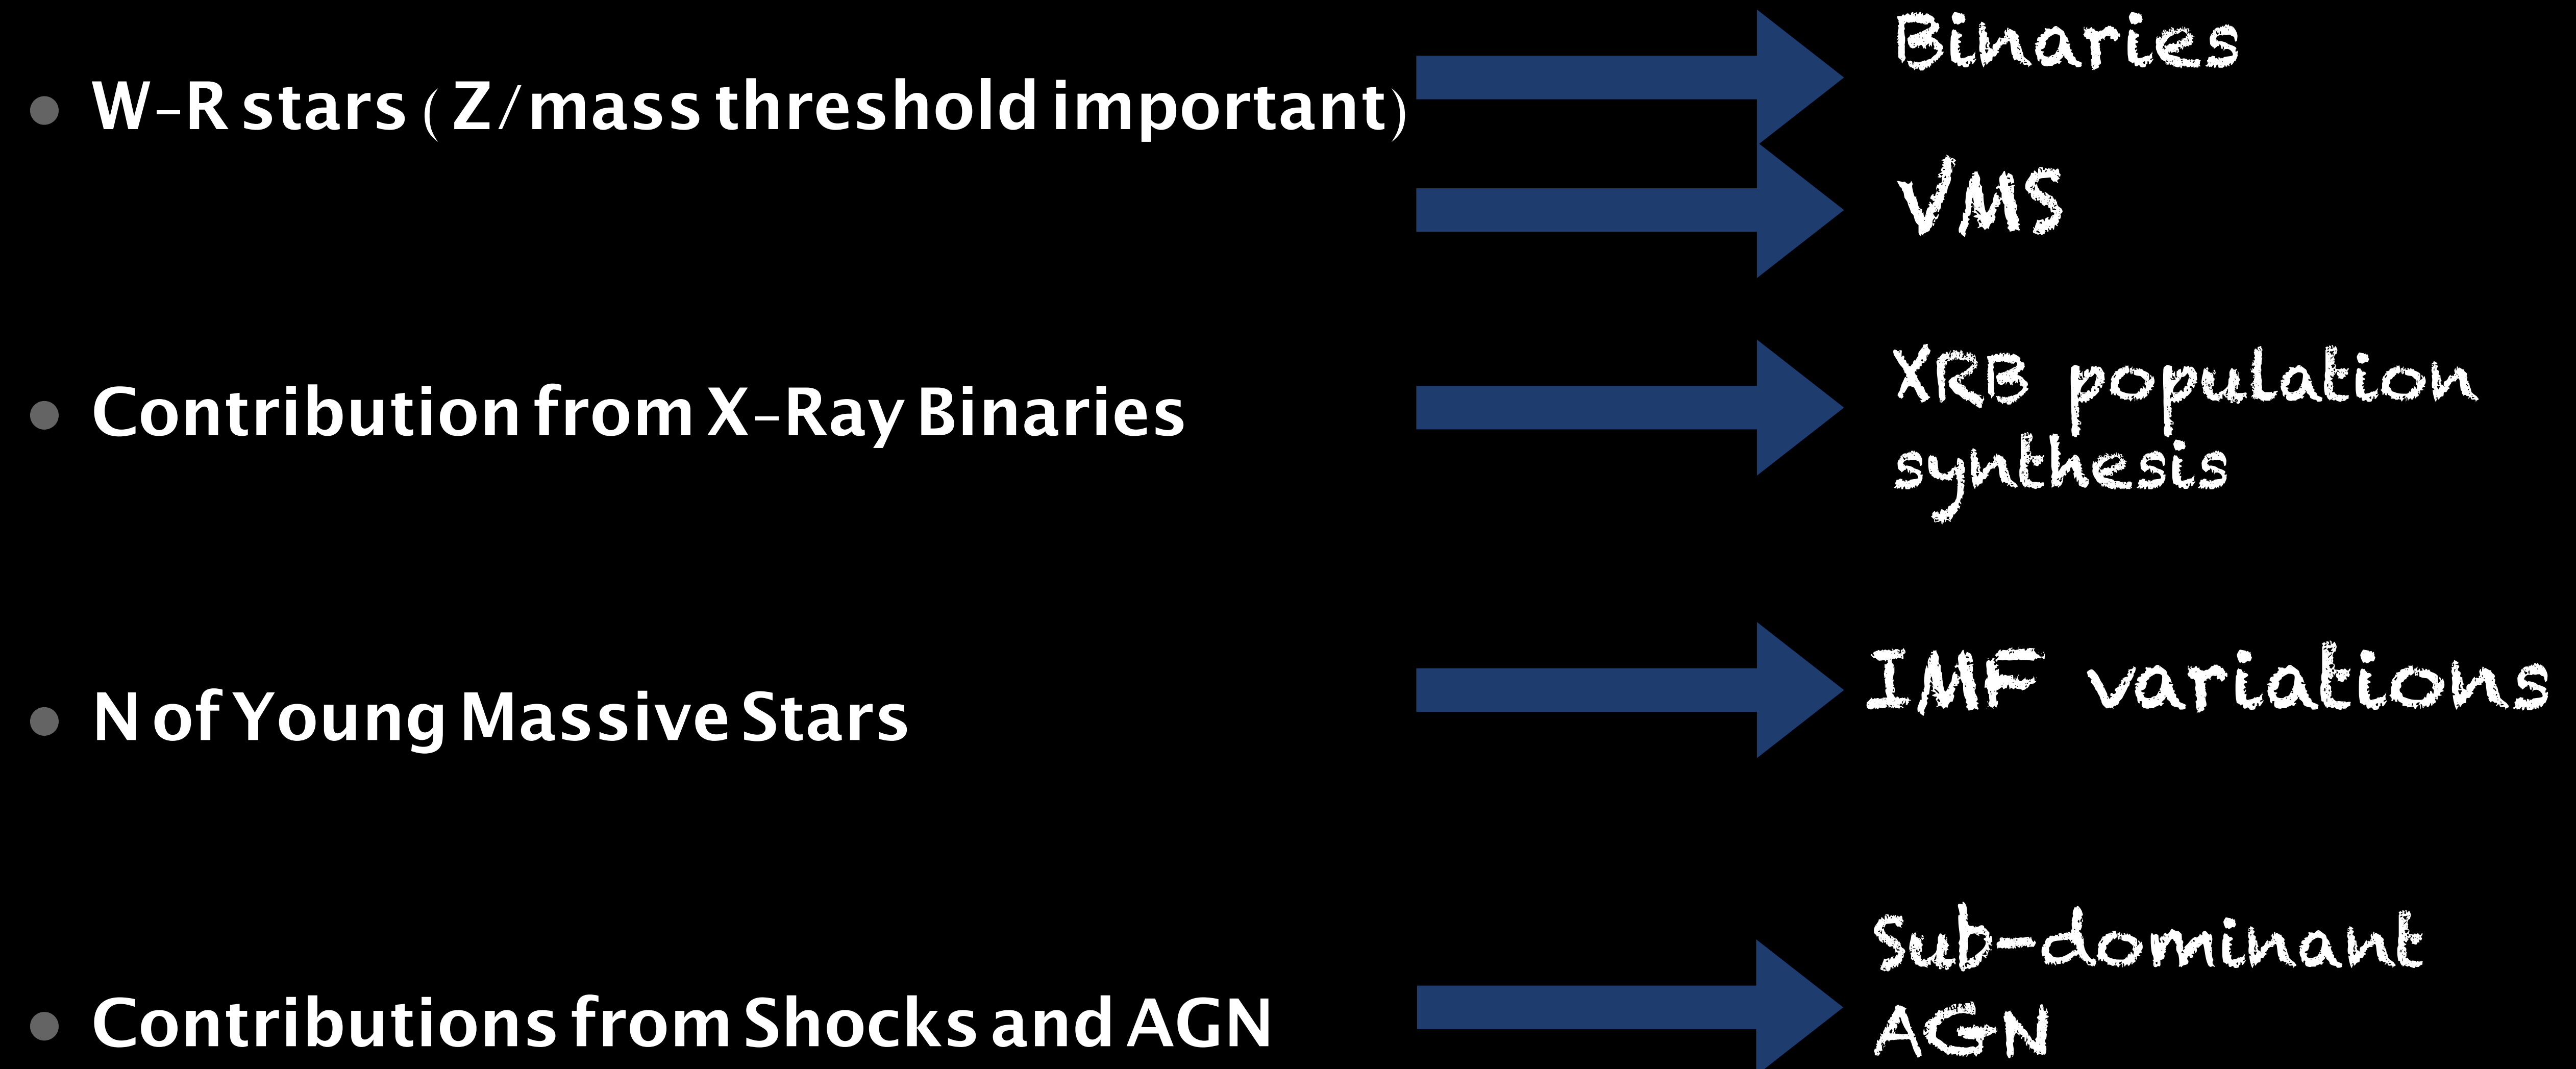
• W-R stars ( Z/mass threshold important)

Binaries

VMS

• Contribution from X-Ray Binaries

XRB population synthesis

• N of Young Massive Stars

IMF variations

• Contributions from Shocks and AGN

Sub-dominant AGN